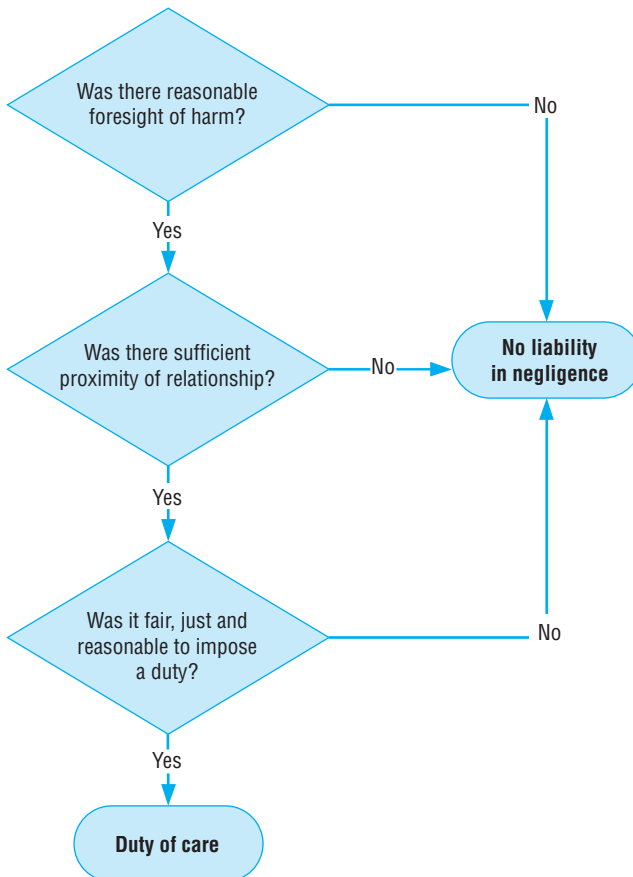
Was there reasonable foresight of harm?

No

Yes

Was there sufficient proximity of relationship?

No

No liability in negligence

Yes

Was it fair, just and reasonable to impose a duty?

No

Yes

Duty of care